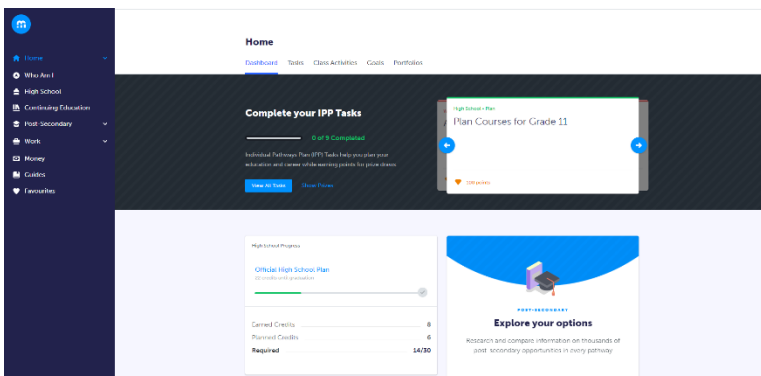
Home
Who Am I
High School
Continuing Education
Post-Secondary
Work
Money
Guides
Favourites

Home

Dashboard Tasks Class Activities Goals Portfolios

Complete your IPP Tasks

0 of 9 Completed

Individual Pathways Plan (IPP) Tasks help you plan your education and career while earning points for prize draws.

View All Tasks Show Prizes

High School • Plan
Plan Courses for Grade 11

100 points

High School Progress

Official High School Plan
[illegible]

Earned Credits 8
Planned Credits 6
Required 14/30

POST-SECONDARY
Explore your options

Research and compare information on thousands of post-secondary opportunities in every pathway